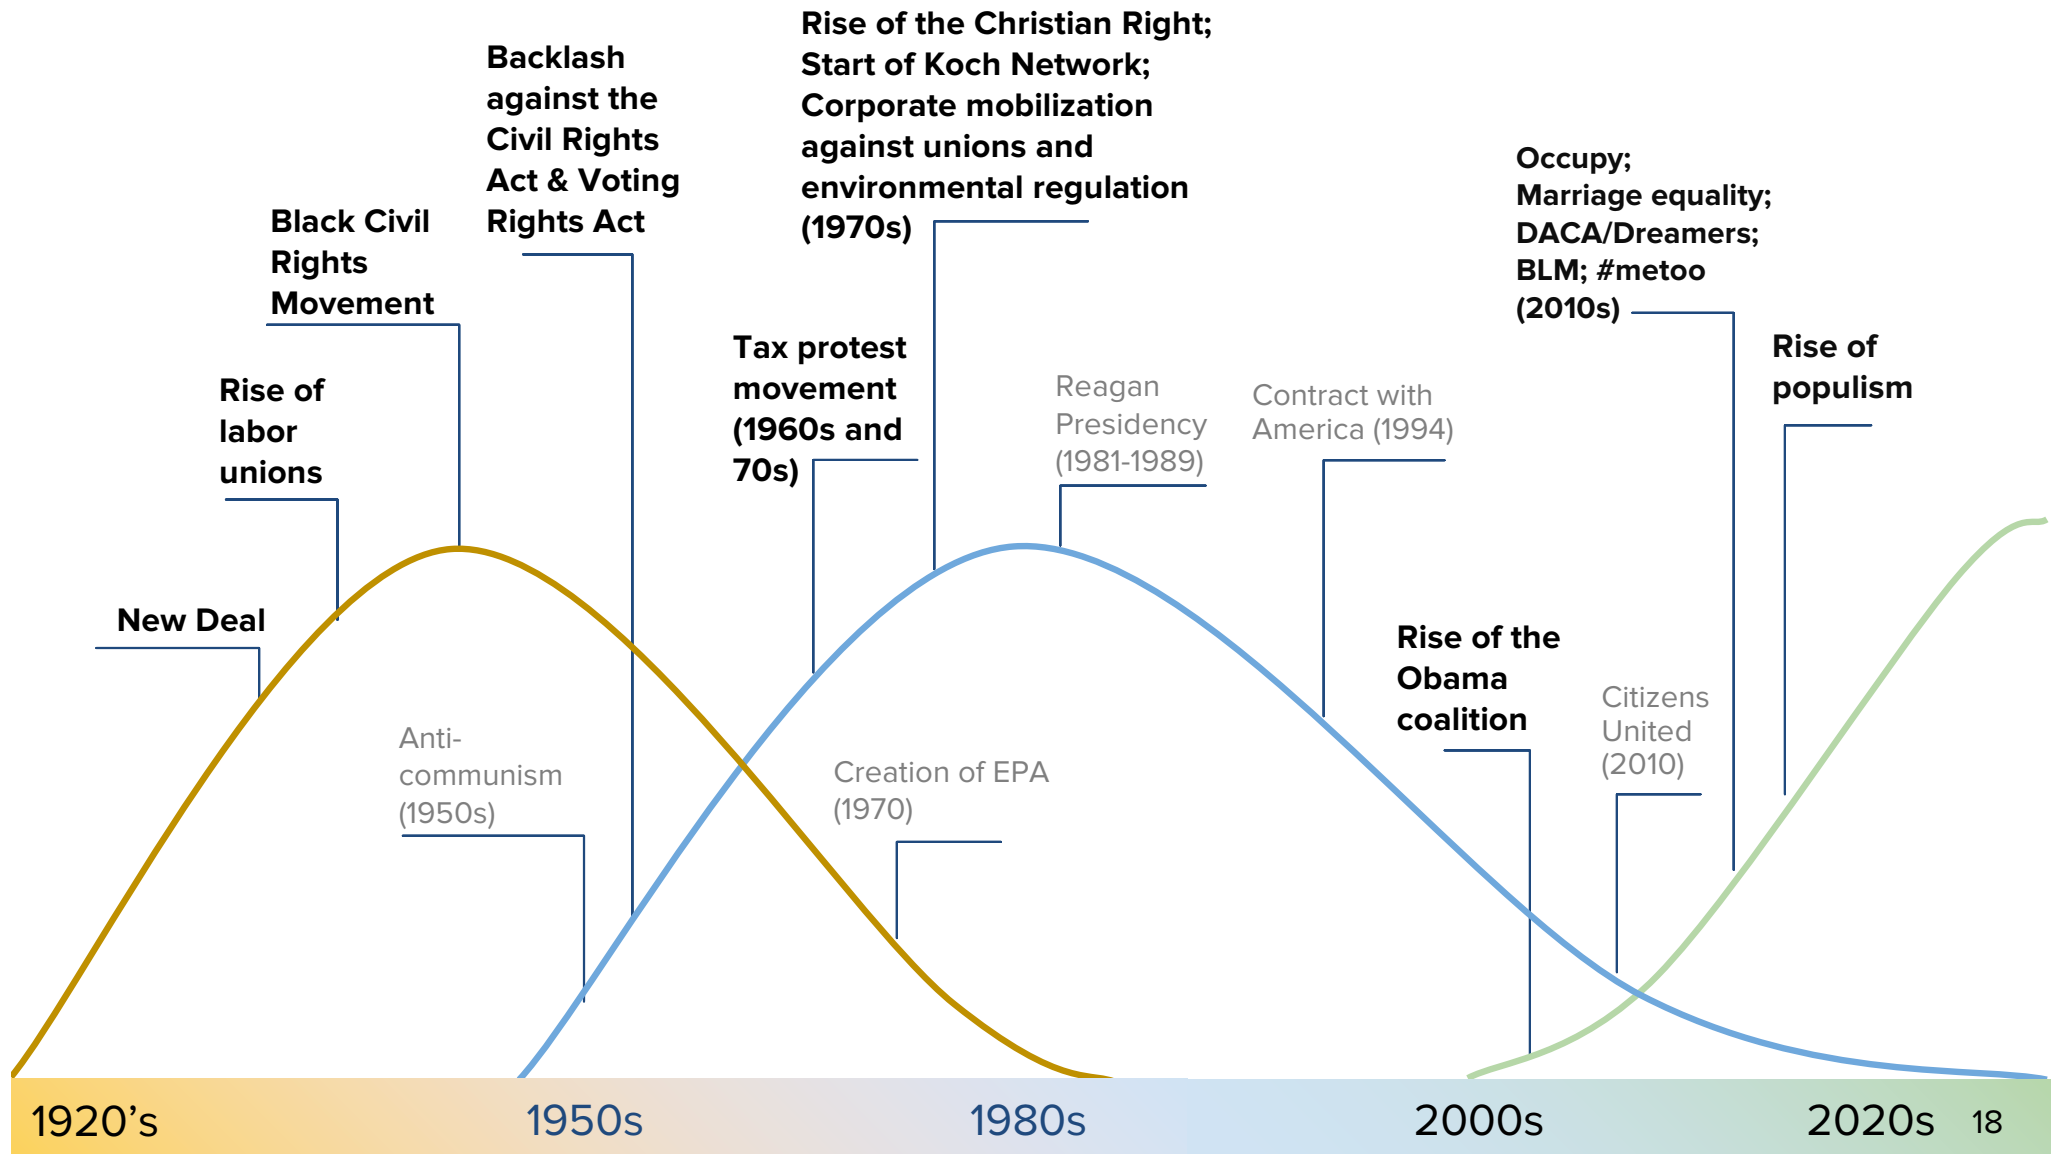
Rise of the Christian Right; Start of Koch Network; Corporate mobilization against unions and environmental regulation (1970s)

Backlash against the Civil Rights Act & Voting Rights Act

Black Civil Rights Movement

Rise of labor unions

New Deal

Occupy; Marriage equality; DACA/Dreamers; BLM; #metoo (2010s)

Tax protest movement (1960s and 70s)

Reagan Presidency (1981-1989)

Contract with America (1994)

Rise of populism

Rise of the Obama coalition

Citizens United (2010)

Anti-communism (1950s)

Creation of EPA (1970)

1920's

1950s

1980s

2000s

2020s

18